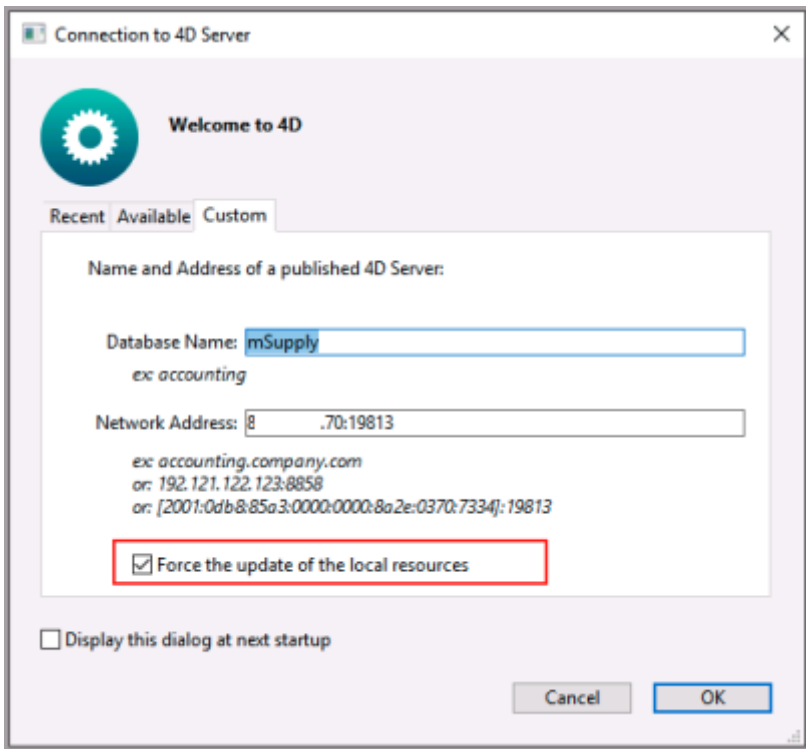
Connection to 4D Server

Welcome to 4D

Recent Available Custom

Name and Address of a published 4D Server:

Database Name: mSupply

ex accounting

Network Address: 8 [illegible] .70:19813

ex accounting.company.com
or: 192.121.122.123:8858
or: [2001:0db8:85a3:0000:0000:8a2e:0370:7334]:19813

Force the update of the local resources

Display this dialog at next startup

Cancel OK